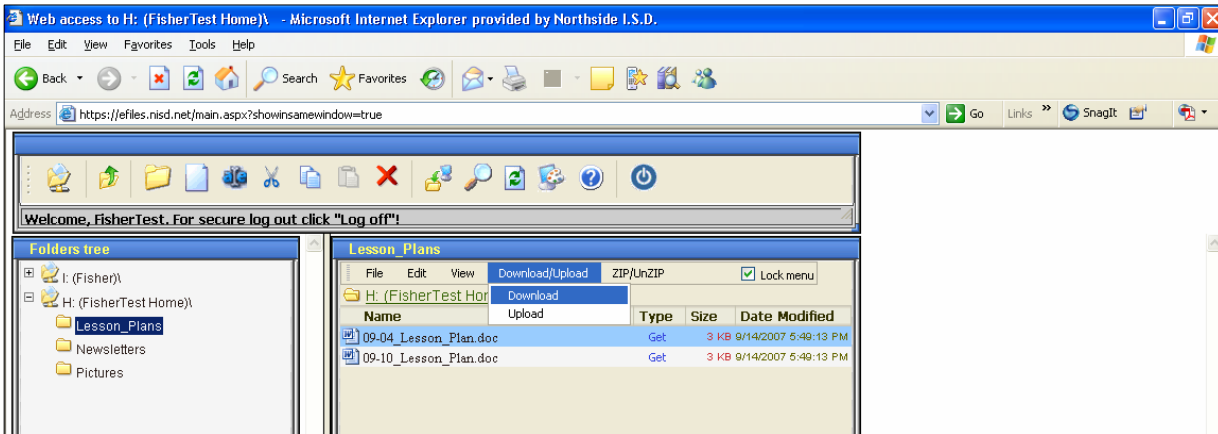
Web access to H: (FisherTest Home)\ - Microsoft Internet Explorer provided by Northside I.S.D.

File Edit View Favorites Tools Help

Back Search Favorites

Address https://efiles.nisd.net/main.aspx?showinsamewindow=true Go Links » SnagIt

Welcome, FisherTest. For secure log out click "Log off"!

Folders tree

I: (Fisher)\
H: (FisherTest Home)\
Lesson_Plans
Newsletters
Pictures

Lesson_Plans

File Edit View Download/Upload ZIP/UnZIP Lock menu

H: (FisherTest Hor

Download
Upload

| Name | Type | Size | Date Modified |
|---|---|---|---|
| 09-04_Lesson_Plan.doc | Get | 3 KB | 9/14/2007 5:49:13 PM |
| 09-10_Lesson_Plan.doc | Get | 3 KB | 9/14/2007 5:49:13 PM |